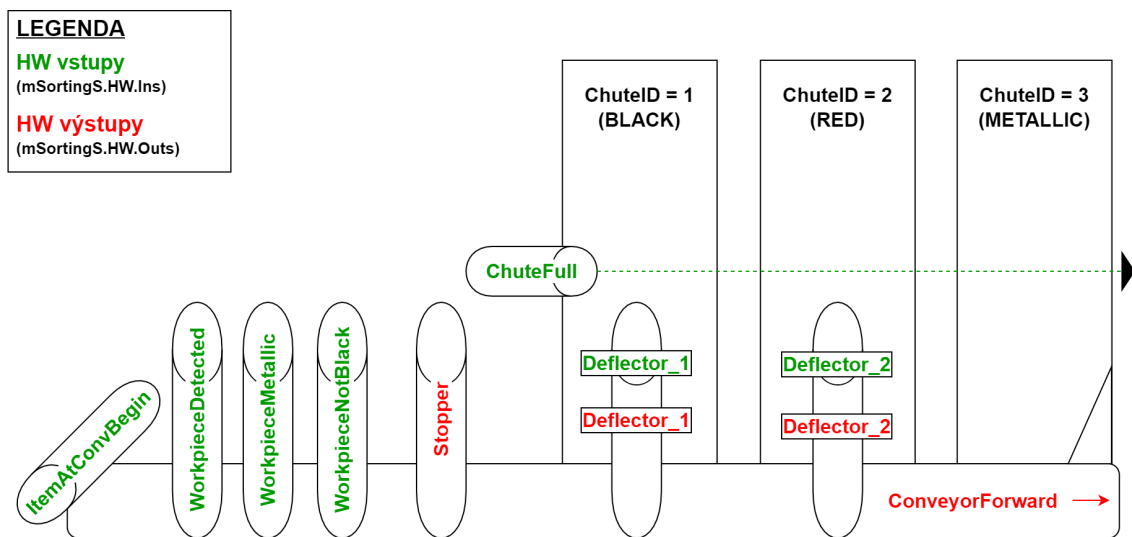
LEGENDA
HW vstupy
(mSortingS.HW.Ins)
HW výstupy
(mSortingS.HW.Outs)

ChuteID = 1
(BLACK)

ChuteID = 2
(RED)

ChuteID = 3
(METALLIC)

ChuteFull

ItemAtConvBegin
WorkpieceDetected
WorkpieceMetallic
WorkpieceNotBlack
Stopper

Deflector_1
Deflector_1
Deflector_2
Deflector_2

ConveyorForward